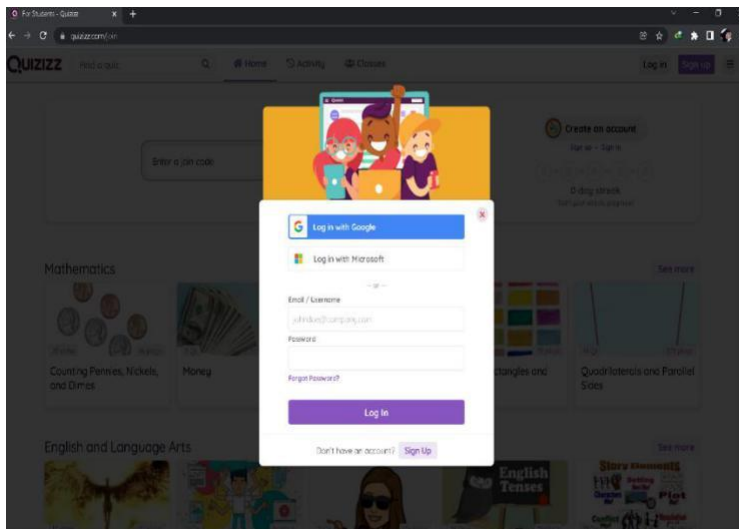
For Students - Quizizz
quizizz.com/join
QUIZIZZ
Find a quiz
Home
Activity
Classes
Log in
Sign up
Enter a join code
Create an account
Sign up · Sign in
0 day streak
Mathematics
See more
Counting Pennies, Nickels, and Dimes
Money
ctangles and
Quadrilaterals and Parallel Sides
English and Language Arts
See more
English Tenses
Story Elements
Plot
Log in with Google
Log in with Microsoft
or
Email / Username
johndoe@company.com
Password
Forgot Password?
Log In
Don't have an account?
Sign Up